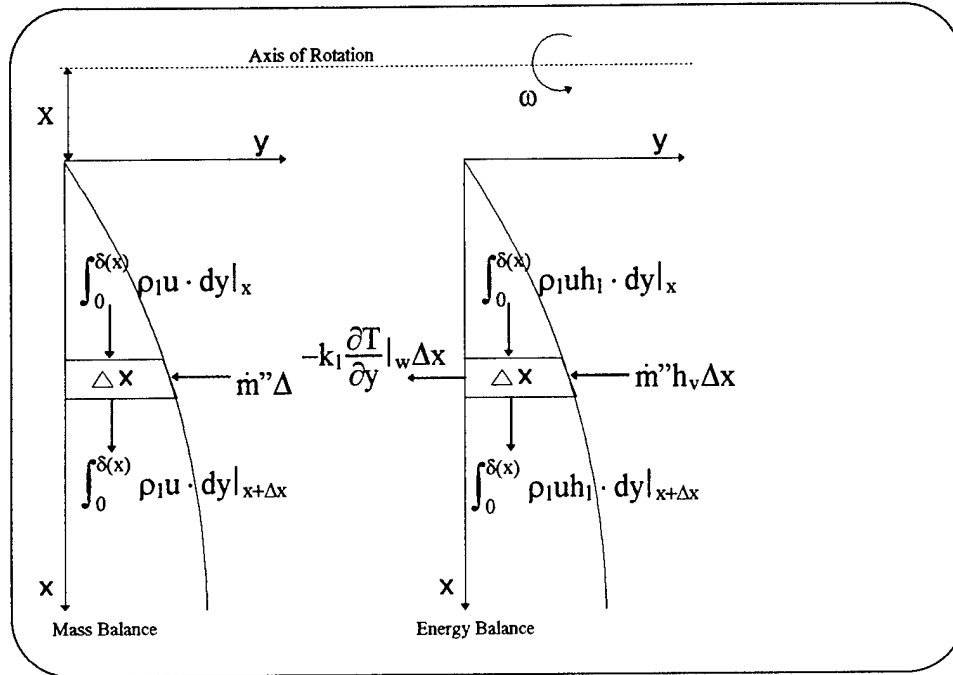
Axis of Rotation

$\omega$

X

y

$\int_0^{\delta(x)} \rho_l u \cdot dy|_x$

$\triangle$x

$\dot{m}"\Delta$

$\int_0^{\delta(x)} \rho_l u \cdot dy|_{x+\Delta x}$

x

Mass Balance

y

$\int_0^{\delta(x)} \rho_l u h_l \cdot dy|_x$

$-k_l \frac{\partial T}{\partial y}|_w \Delta x$

$\triangle$x

$\dot{m}"h_v \Delta x$

$\int_0^{\delta(x)} \rho_l u h_l \cdot dy|_{x+\Delta x}$

x

Energy Balance